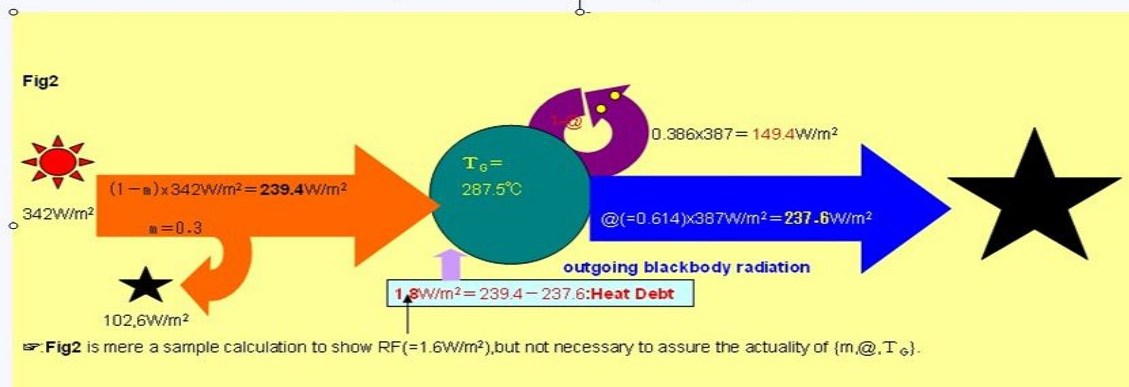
Fig2

1-@

0.386x387=149.4W/m²

$T_G$=
287.5℃

(1−m)x342W/m²=239.4W/m²

342W/m²

m=0.3

@(=0.614)x387W/m²=237.6W/m²

outgoing blackbody radiation

1.8W/m²=239.4−237.6:Heat Debt

102,6W/m²

☞:Fig2 is mere a sample calculation to show RF(=1.6W/m²),but not necessary to assure the actuality of {m,@,$T_G$}.